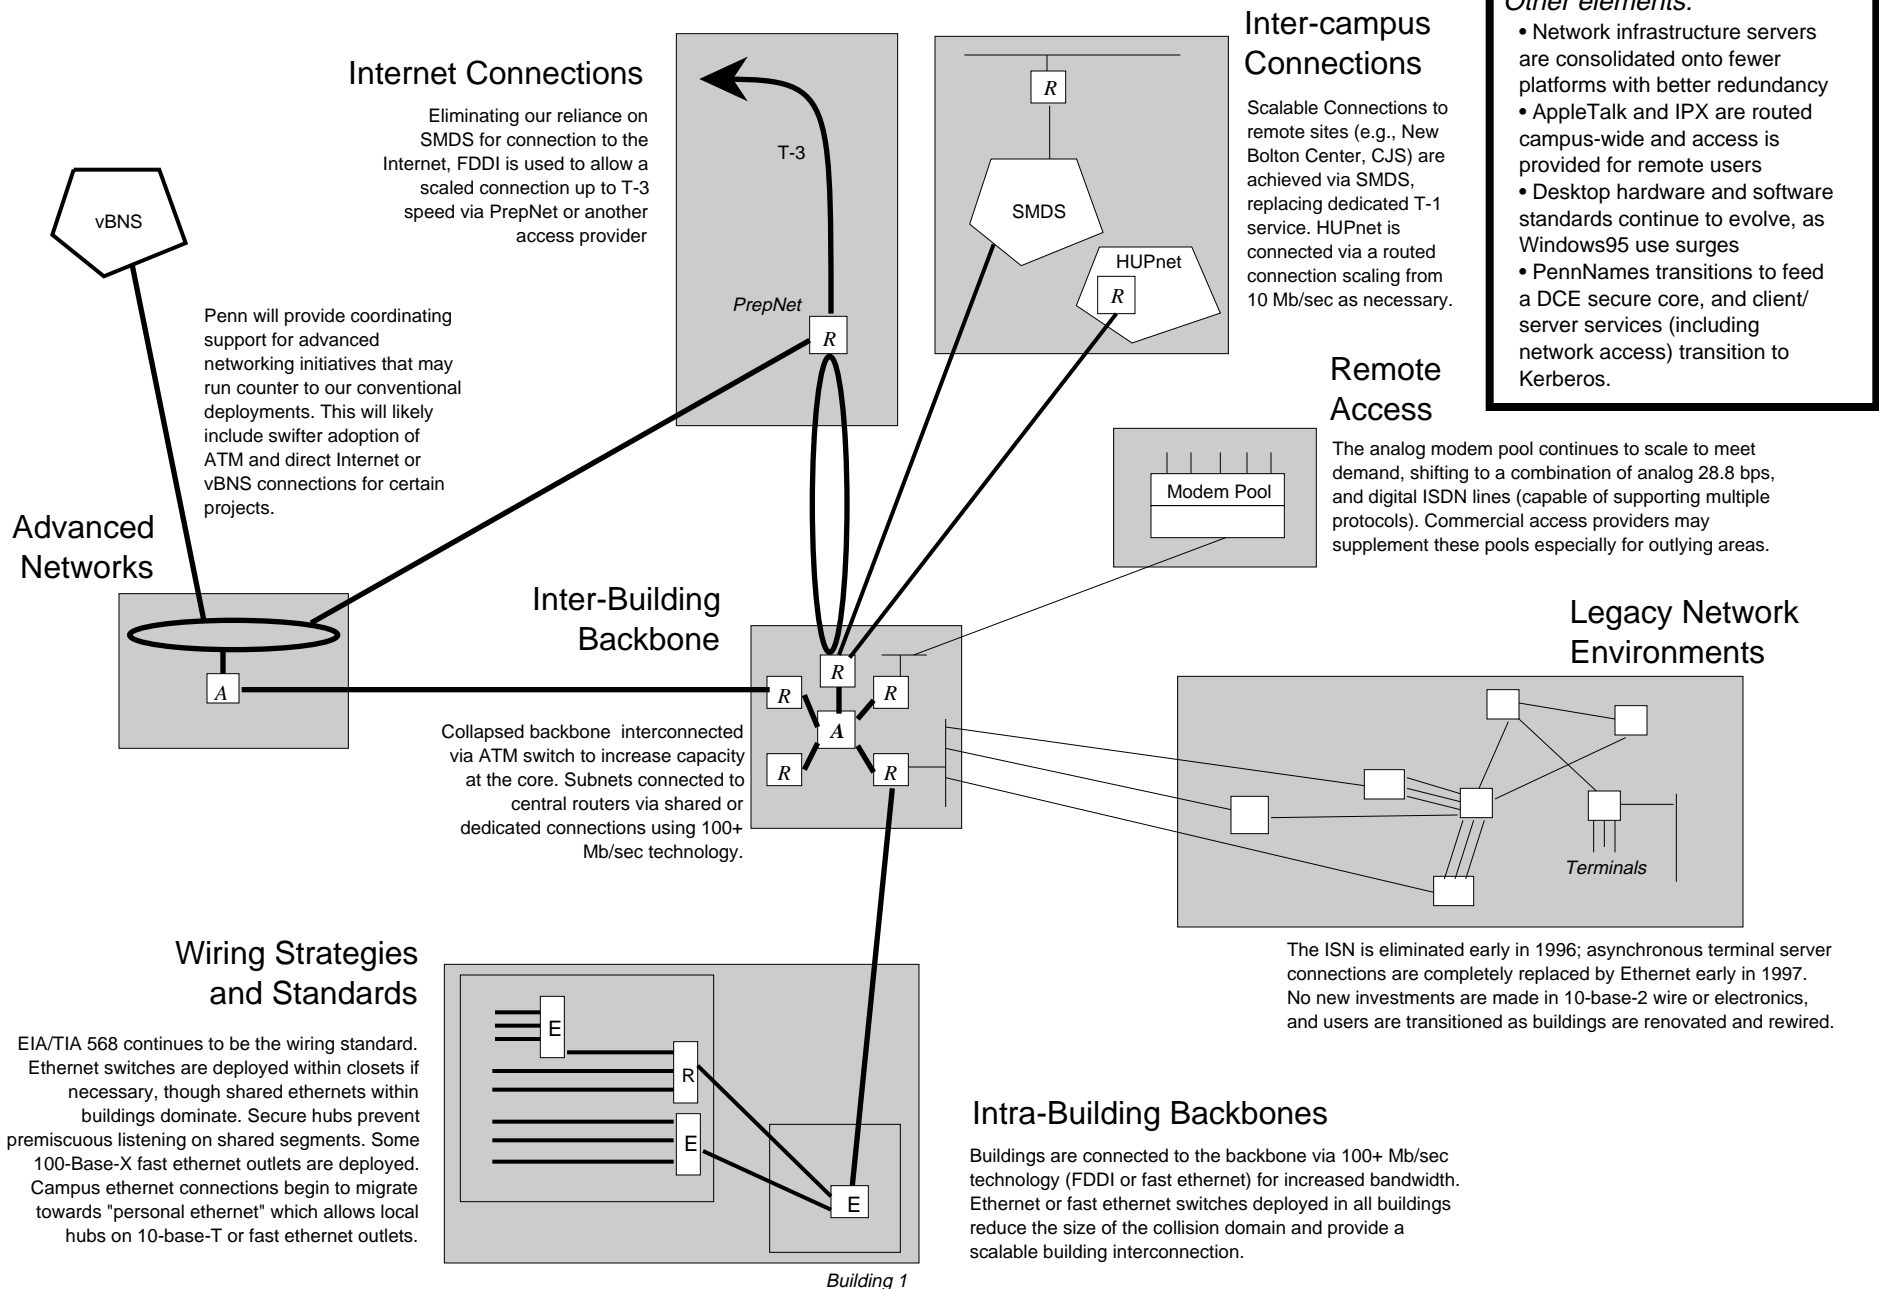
Other elements:
• Network infrastructure servers are consolidated onto fewer platforms with better redundancy
• AppleTalk and IPX are routed campus-wide and access is provided for remote users
• Desktop hardware and software standards continue to evolve, as Windows95 use surges
• PennNames transitions to feed a DCE secure core, and client/ server services (including network access) transition to Kerberos.

Internet Connections

Eliminating our reliance on SMDS for connection to the Internet, FDDI is used to allow a scaled connection up to T-3 speed via PrepNet or another access provider

T-3

PrepNet

R

Inter-campus Connections

Scalable Connections to remote sites (e.g., New Bolton Center, CJS) are achieved via SMDS, replacing dedicated T-1 service. HUPnet is connected via a routed connection scaling from 10 Mb/sec as necessary.

R

SMDS

HUPnet

R

vBNS

Penn will provide coordinating support for advanced networking initiatives that may run counter to our conventional deployments. This will likely include swifter adoption of ATM and direct Internet or vBNS connections for certain projects.

Remote Access

Modem Pool

The analog modem pool continues to scale to meet demand, shifting to a combination of analog 28.8 bps, and digital ISDN lines (capable of supporting multiple protocols). Commercial access providers may supplement these pools especially for outlying areas.

Advanced Networks

A

Inter-Building Backbone

R
R
R
A
R
R

Collapsed backbone interconnected via ATM switch to increase capacity at the core. Subnets connected to central routers via shared or dedicated connections using 100+ Mb/sec technology.

Legacy Network Environments

Terminals

The ISN is eliminated early in 1996; asynchronous terminal server connections are completely replaced by Ethernet early in 1997. No new investments are made in 10-base-2 wire or electronics, and users are transitioned as buildings are renovated and rewired.

Wiring Strategies and Standards

EIA/TIA 568 continues to be the wiring standard. Ethernet switches are deployed within closets if necessary, though shared ethernets within buildings dominate. Secure hubs prevent premiscuous listening on shared segments. Some 100-Base-X fast ethernet outlets are deployed. Campus ethernet connections begin to migrate towards "personal ethernet" which allows local hubs on 10-base-T or fast ethernet outlets.

E
R
E
E

Building 1

Intra-Building Backbones

Buildings are connected to the backbone via 100+ Mb/sec technology (FDDI or fast ethernet) for increased bandwidth. Ethernet or fast ethernet switches deployed in all buildings reduce the size of the collision domain and provide a scalable building interconnection.